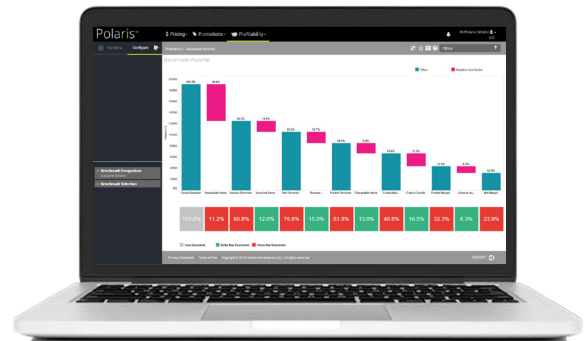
Polaris

Pricing

Promotions

Profitability

Workflow

Configure

Benchmark Waterfall

Filters

Benchmark Comparison

Benchmark Selection

100.0%

11.2%

88.8%

12.0%

76.8%

15.0%

61.8%

13.0%

48.8%

16.5%

32.3%

8.3%

23.9%

Privacy Statement

Terms of Use

EXPORT